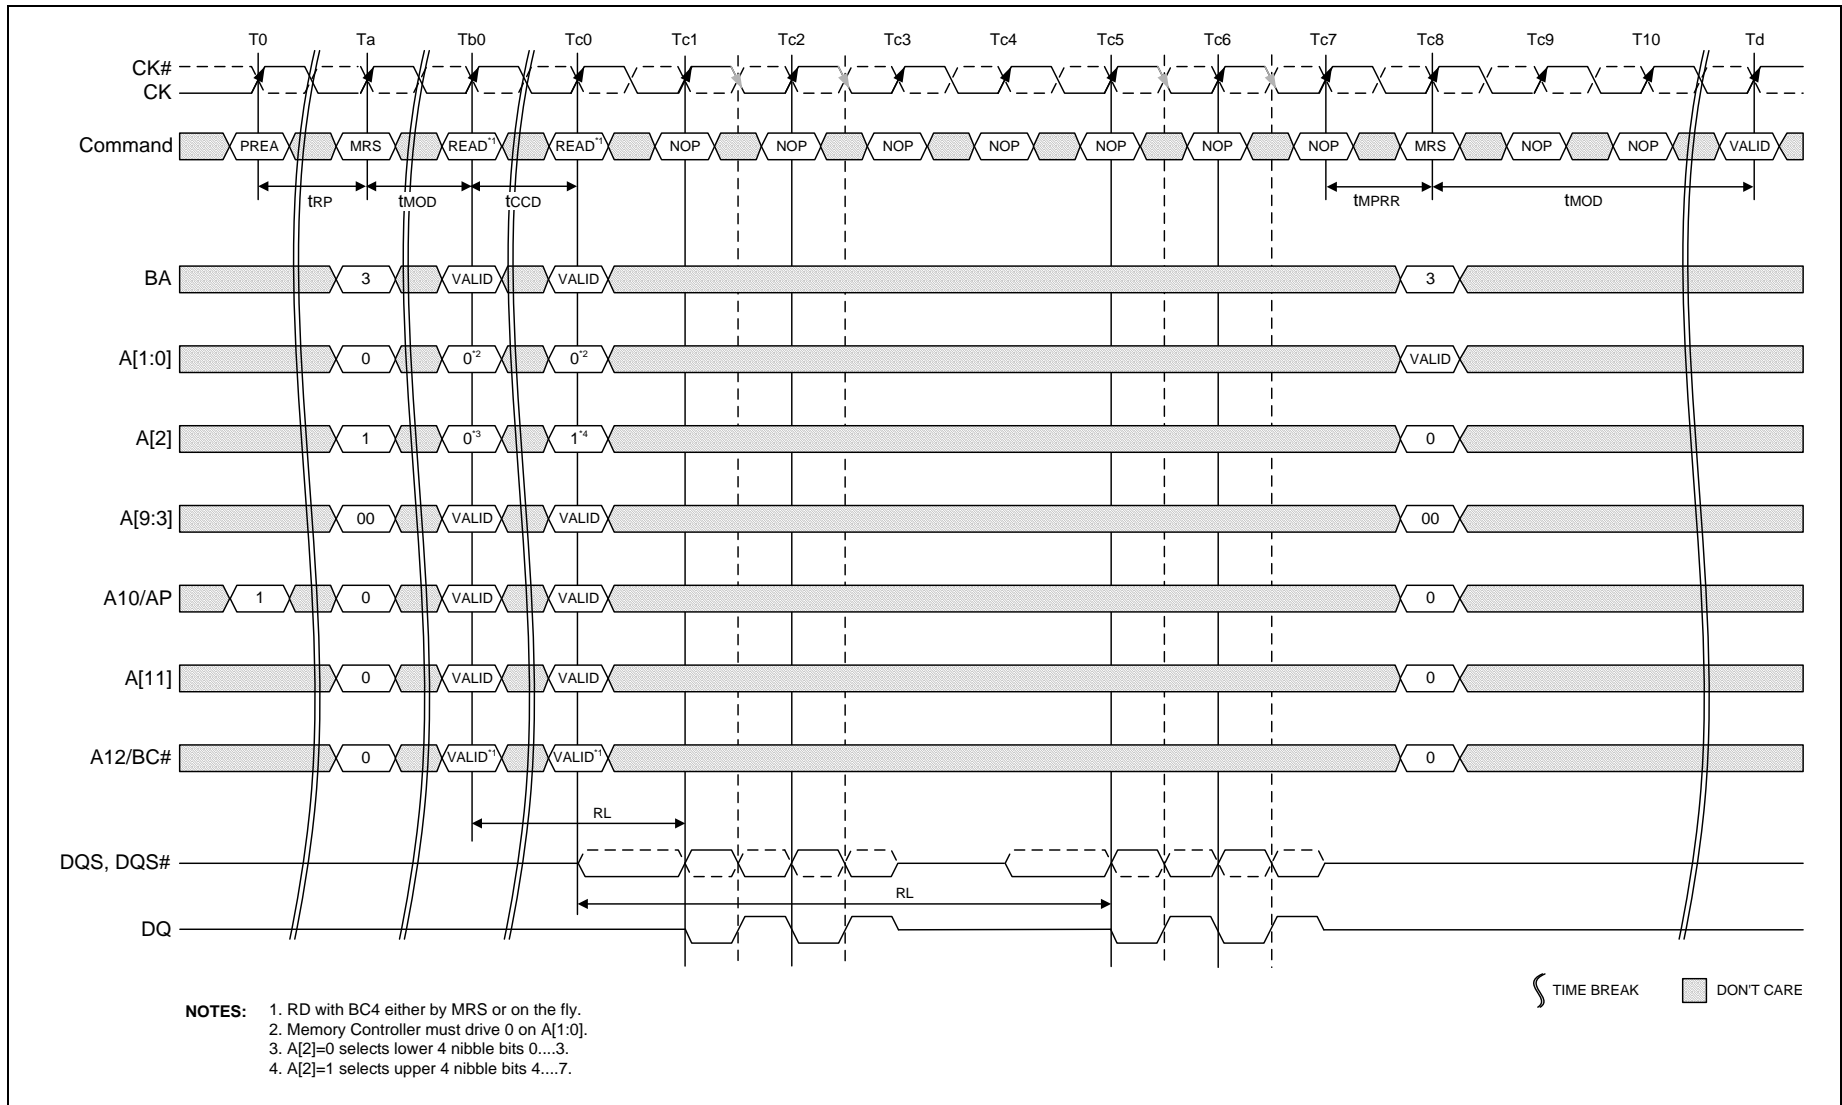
T0 Ta Tb0 Tc0 Tc1 Tc2 Tc3 Tc4 Tc5 Tc6 Tc7 Tc8 Tc9 T10 Td

CK#
CK

Command PREA MRS READ$^{*1}$ READ$^{*1}$ NOP NOP NOP NOP NOP NOP NOP MRS NOP NOP VALID

tRP tMOD tCCD tMPRR tMOD

BA 3 VALID VALID 3

A[1:0] 0 0$^{*2}$ 0$^{*2}$ VALID

A[2] 1 0$^{*3}$ 1$^{*4}$ 0

A[9:3] 00 VALID VALID 00

A10/AP 1 0 VALID VALID 0

A[11] 0 VALID VALID 0

A12/BC# 0 VALID$^{*1}$ VALID$^{*1}$ 0

RL

DQS, DQS#

RL

DQ

TIME BREAK DON'T CARE

NOTES: 1. RD with BC4 either by MRS or on the fly.
2. Memory Controller must drive 0 on A[1:0].
3. A[2]=0 selects lower 4 nibble bits 0....3.
4. A[2]=1 selects upper 4 nibble bits 4....7.